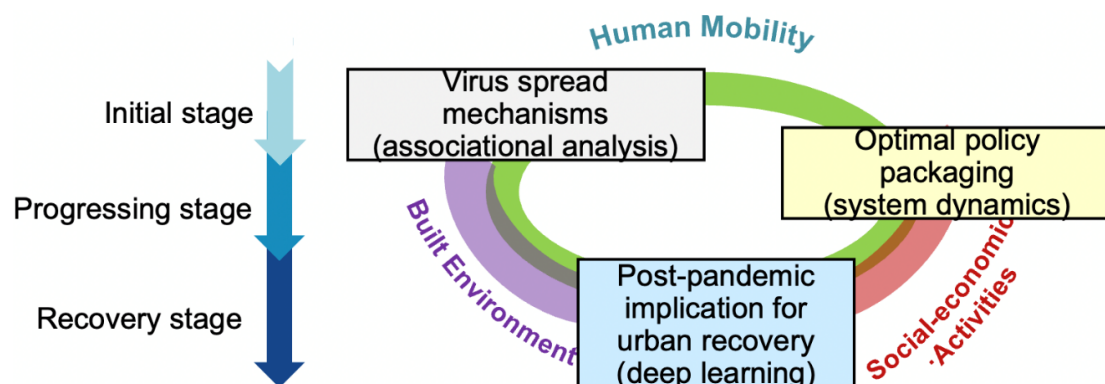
Initial stage

Progressing stage

Recovery stage

Human Mobility

Virus spread mechanisms (associational analysis)

Optimal policy packaging (system dynamics)

Built Environment

Social-economic Activities

Post-pandemic implication for urban recovery (deep learning)